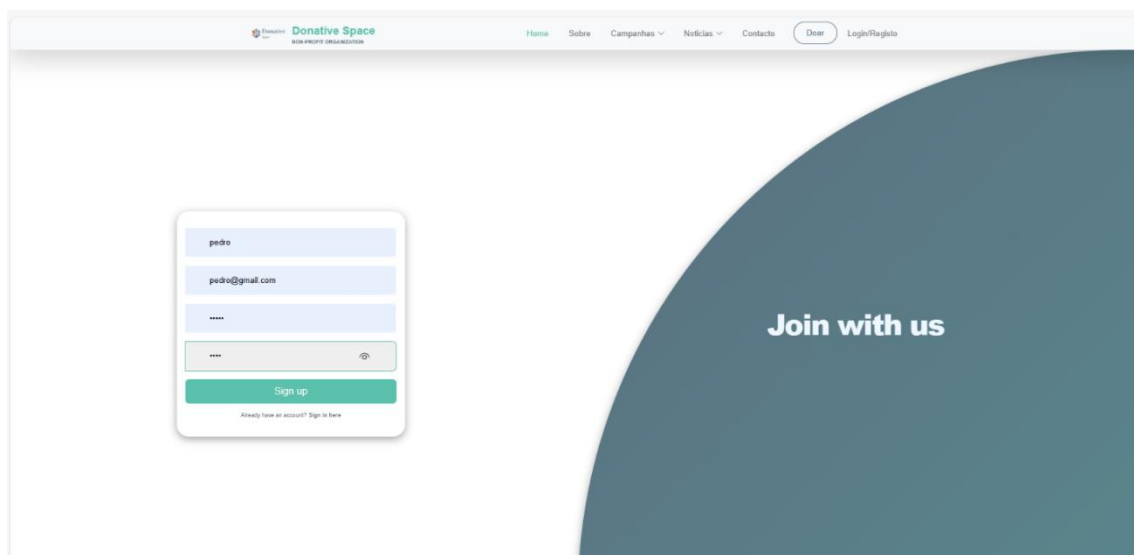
Donative Space
Donative Space
NON-PROFIT ORGANIZATION

Home Sobre Campanhas Notícias Contacto Doar Login/Registo

pedro

pedro@gmail.com

••••••

••••

Sign up

Already have an account? Sign in here

Join with us